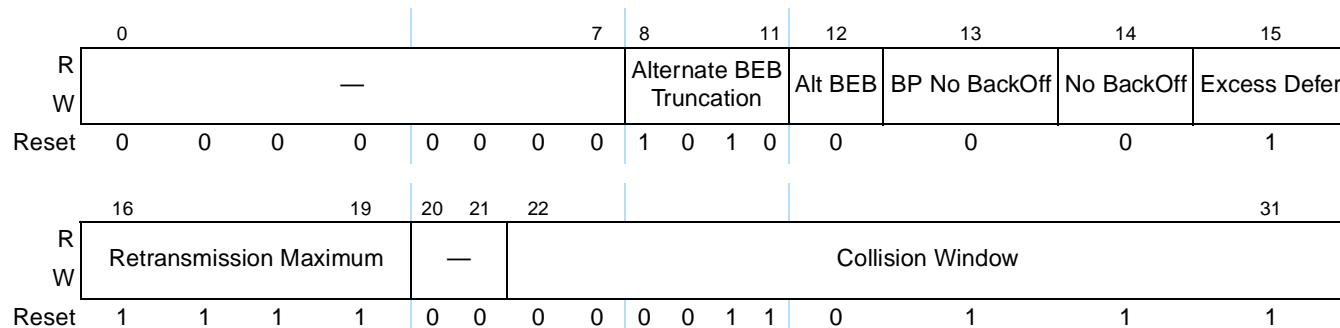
| | 0 | | | | | | | 7 | 8 | | | 11 | 12 | 13 | 14 | 15 |
|---|---|---|---|---|---|---|---|---|---|---|---|---|---|---|---|---|
| R W | — | | | | | | | | Alternate BEB Truncation | | | | Alt BEB | BP No BackOff | No BackOff | Excess Defer |
| Reset | 0 | 0 | 0 | 0 | 0 | 0 | 0 | 0 | 1 | 0 | 1 | 0 | 0 | 0 | 0 | 1 |

| | 16 | | | 19 | 20 | 21 | 22 | | | | | | | | | 31 |
|---|---|---|---|---|---|---|---|---|---|---|---|---|---|---|---|---|
| R W | Retransmission Maximum | | | | — | | Collision Window | | | | | | | | | |
| Reset | 1 | 1 | 1 | 1 | 0 | 0 | 0 | 0 | 0 | 0 | 1 | 1 | 0 | 1 | 1 | 1 |